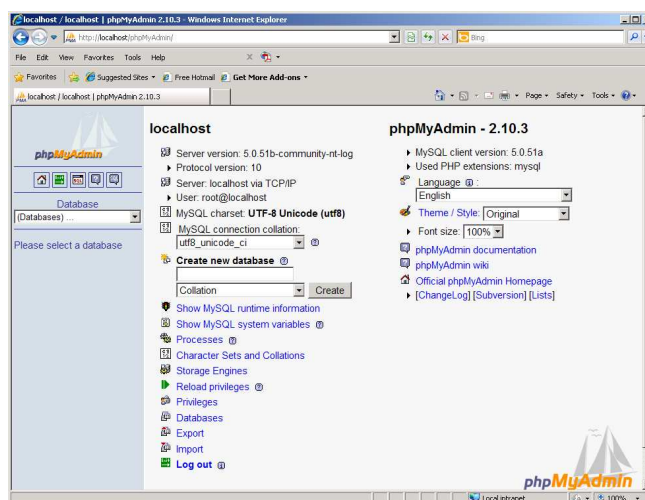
localhost / localhost | phpMyAdmin 2.10.3 - Windows Internet Explorer

http://localhost/phpMyAdmin/

Bing

File Edit View Favorites Tools Help

Favorites Suggested Sites Free Hotmail Get More Add-ons

localhost / localhost | phpMyAdmin 2.10.3

Page Safety Tools

phpMyAdmin

Database

(Databases) ...

Please select a database

localhost

Server version: 5.0.51b-community-nt-log
Protocol version: 10
Server: localhost via TCP/IP
User: root@localhost
MySQL charset: UTF-8 Unicode (utf8)
MySQL connection collation:
utf8_unicode_ci

Create new database

Collation
Create

Show MySQL runtime information
Show MySQL system variables
Processes
Character Sets and Collations
Storage Engines
Reload privileges
Privileges
Databases
Export
Import
Log out

phpMyAdmin - 2.10.3

MySQL client version: 5.0.51a
Used PHP extensions: mysql
Language :
English
Theme / Style: Original
Font size: 100%
phpMyAdmin documentation
phpMyAdmin wiki
Official phpMyAdmin Homepage
[ChangeLog] [Subversion] [Lists]

phpMyAdmin

Local intranet
100%